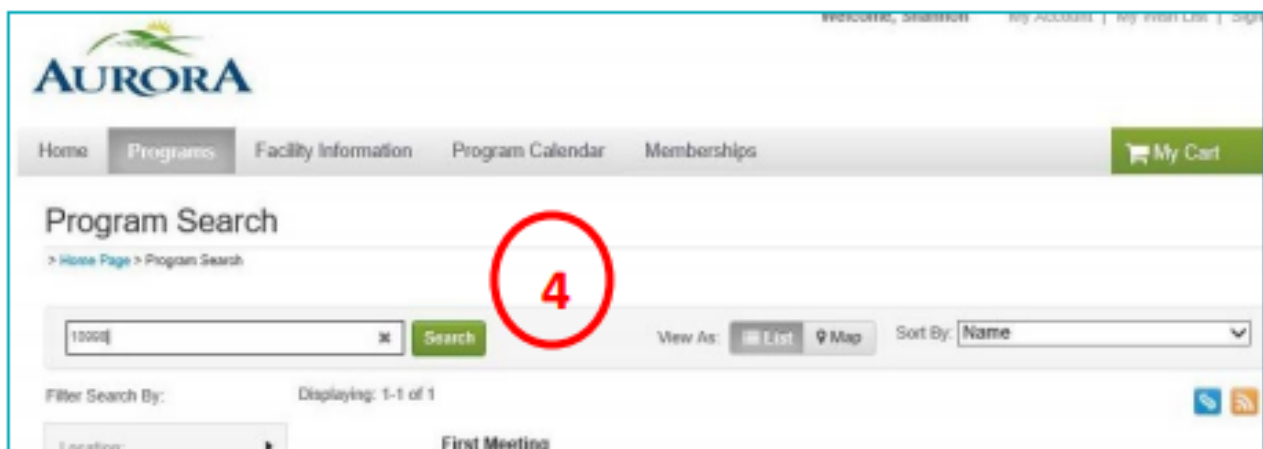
Welcome, Shannon | My Account | My Wish List | Sign

AURORA

Home Programs Facility Information Program Calendar Memberships

My Cart

Program Search

> Home Page > Program Search

4

10000

Search

View As: List Map

Sort By: Name

Filter Search By:

Displaying: 1-1 of 1

Location:

First Meeting